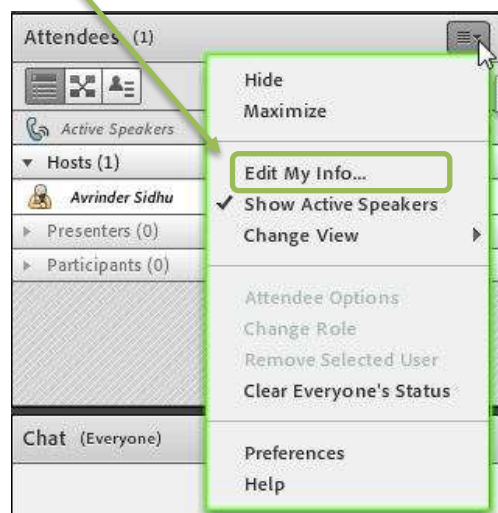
Attendees (1)

Active Speakers

Hosts (1)

Avrinder Sidhu

Presenters (0)

Participants (0)

Chat (Everyone)

Hide
Maximize

Edit My Info...
✓ Show Active Speakers
Change View

Attendee Options
Change Role
Remove Selected User
Clear Everyone's Status

Preferences
Help